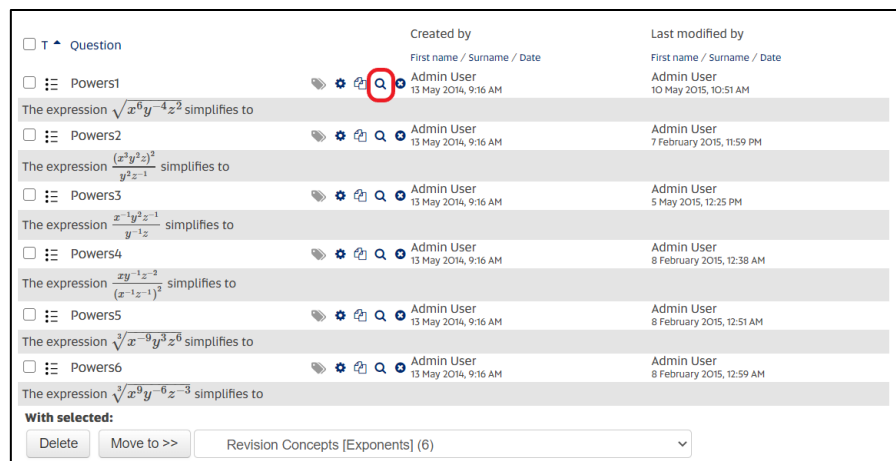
T Question | Created by First name / Surname / Date | Last modified by First name / Surname / Date

Powers1 | Admin User 13 May 2014, 9:16 AM | Admin User 10 May 2015, 10:51 AM

The expression $\sqrt{x^6y^{-4}z^2}$ simplifies to

Powers2 | Admin User 13 May 2014, 9:16 AM | Admin User 7 February 2015, 11:59 PM

The expression $\frac{(x^3y^2z)^2}{y^2z^{-1}}$ simplifies to

Powers3 | Admin User 13 May 2014, 9:16 AM | Admin User 5 May 2015, 12:25 PM

The expression $\frac{x^{-1}y^2z^{-1}}{y^{-1}z}$ simplifies to

Powers4 | Admin User 13 May 2014, 9:16 AM | Admin User 8 February 2015, 12:38 AM

The expression $\frac{xy^{-1}z^{-2}}{(x^{-1}z^{-1})^2}$ simplifies to

Powers5 | Admin User 13 May 2014, 9:16 AM | Admin User 8 February 2015, 12:51 AM

The expression $\sqrt[3]{x^{-9}y^3z^6}$ simplifies to

Powers6 | Admin User 13 May 2014, 9:16 AM | Admin User 8 February 2015, 12:59 AM

The expression $\sqrt[3]{x^9y^{-6}z^{-3}}$ simplifies to

With selected:

Delete | Move to >> | Revision Concepts [Exponents] (6)